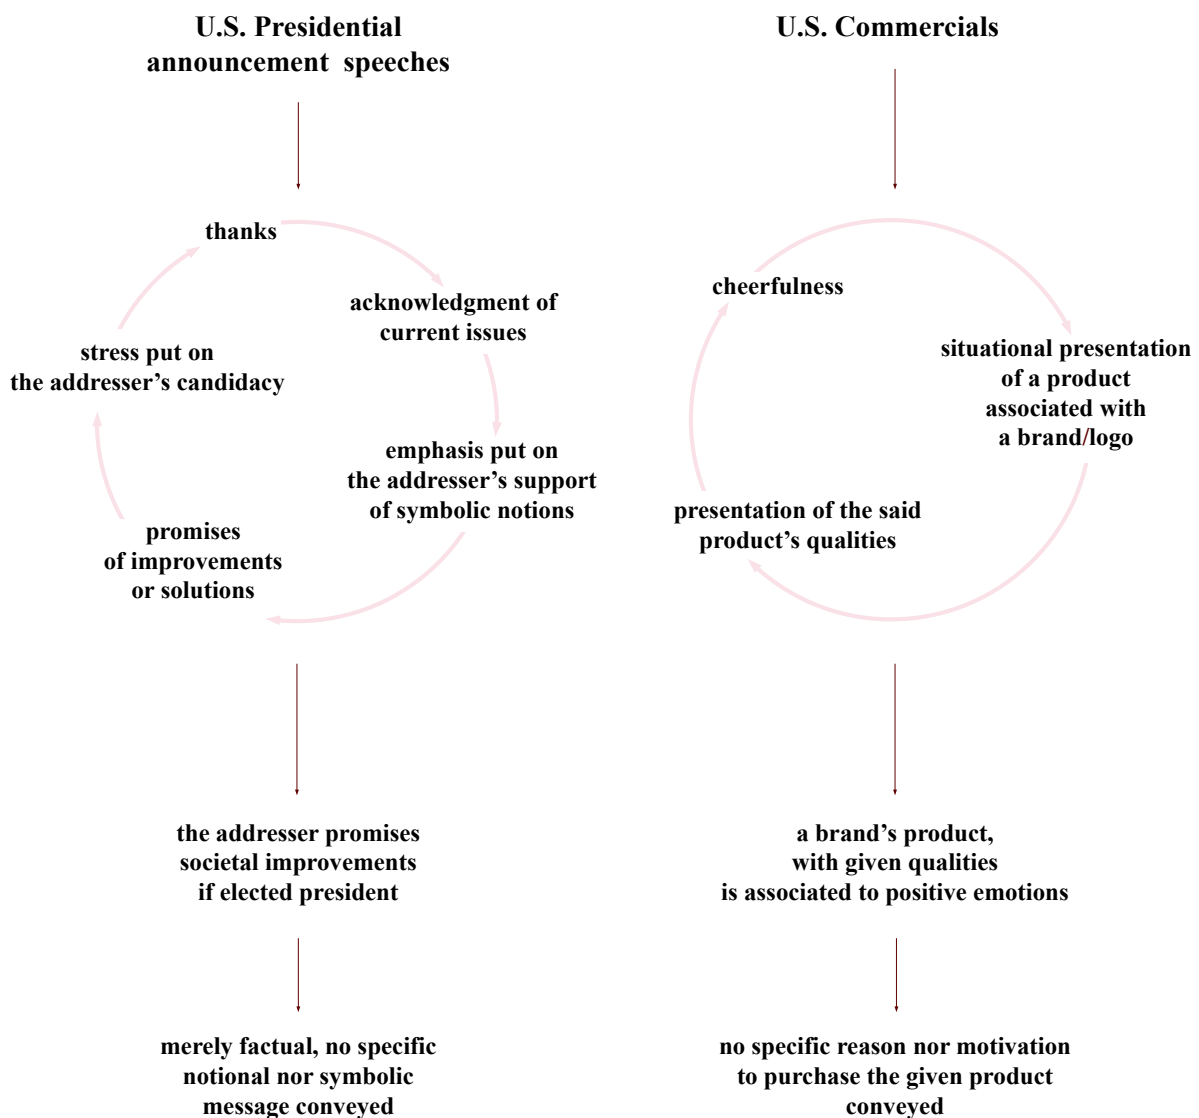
U.S. Presidential announcement speeches

thanks

acknowledgment of current issues

emphasis put on the addresser's support of symbolic notions

promises of improvements or solutions

stress put on the addresser's candidacy

the addresser promises societal improvements if elected president

merely factual, no specific notional nor symbolic message conveyed

U.S. Commercials

cheerfulness

situational presentation of a product associated with a brand/logo

presentation of the said product's qualities

a brand's product, with given qualities is associated to positive emotions

no specific reason nor motivation to purchase the given product conveyed